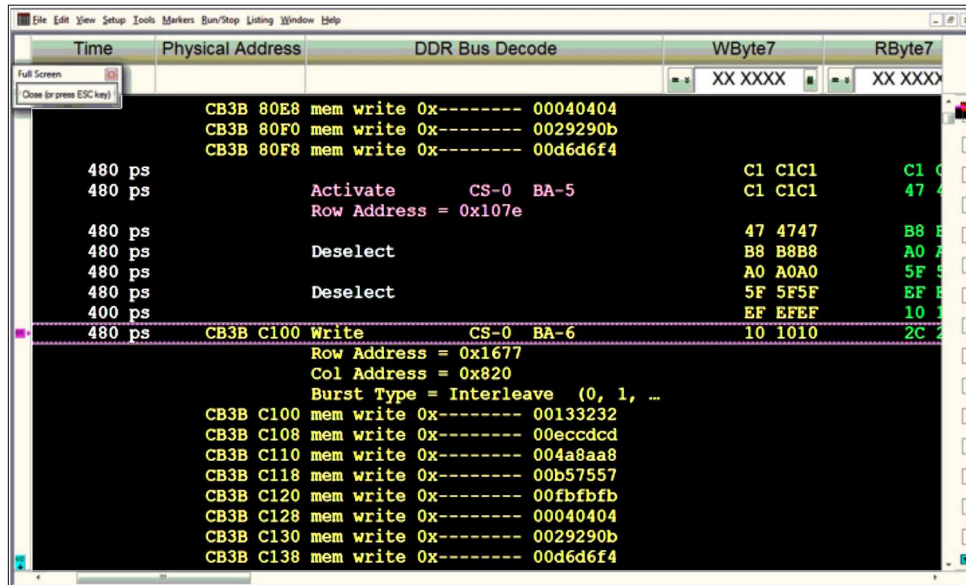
File Edit View Setup Tools Markers Run/Stop Listing Window Help

| Time | Physical Address | DDR Bus Decode | WByte7 | RByte7 |
|---|---|---|---|---|
| | | | XX XXXX | XX XXXX |
| | CB3B 80E8 | mem write 0x-------- 00040404 | | |
| | CB3B 80F0 | mem write 0x-------- 0029290b | | |
| | CB3B 80F8 | mem write 0x-------- 00d6d6f4 | | |
| 480 ps | | | C1 C1C1 | C1 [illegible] |
| 480 ps | | Activate CS-0 BA-5 | C1 C1C1 | 47 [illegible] |
| | | Row Address = 0x107e | | |
| 480 ps | | | 47 4747 | B8 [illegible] |
| 480 ps | | Deselect | B8 B8B8 | A0 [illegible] |
| 480 ps | | | A0 A0A0 | 5F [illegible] |
| 480 ps | | Deselect | 5F 5F5F | EF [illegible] |
| 400 ps | | | EF EFEF | 10 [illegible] |
| 480 ps | CB3B C100 | Write CS-0 BA-6 | 10 1010 | 2C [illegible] |
| | | Row Address = 0x1677 | | |
| | | Col Address = 0x820 | | |
| | | Burst Type = Interleave (0, 1, … | | |
| | CB3B C100 | mem write 0x-------- 00133232 | | |
| | CB3B C108 | mem write 0x-------- 00eccdcd | | |
| | CB3B C110 | mem write 0x-------- 004a8aa8 | | |
| | CB3B C118 | mem write 0x-------- 00b57557 | | |
| | CB3B C120 | mem write 0x-------- 00fbfbfb | | |
| | CB3B C128 | mem write 0x-------- 00040404 | | |
| | CB3B C130 | mem write 0x-------- 0029290b | | |
| | CB3B C138 | mem write 0x-------- 00d6d6f4 | | |

Full Screen
Close (or press ESC key)